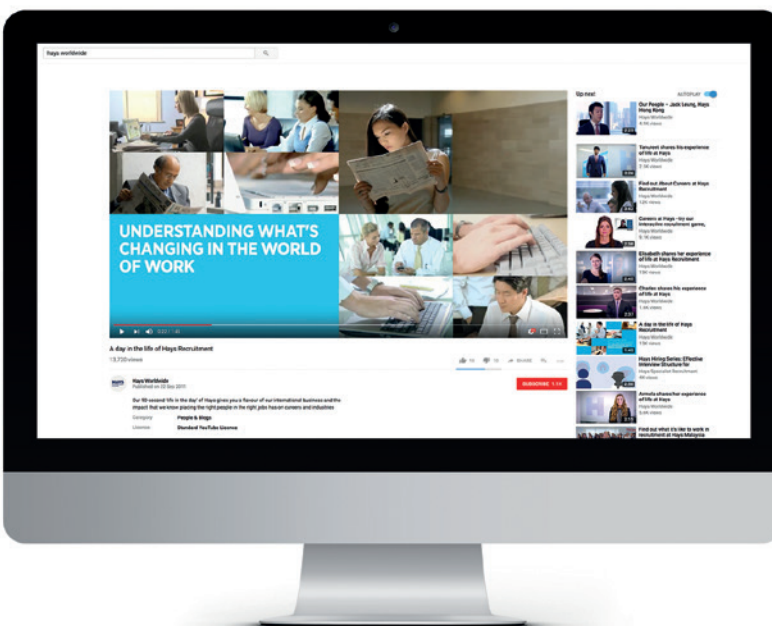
hays worldwide

UNDERSTANDING WHAT'S CHANGING IN THE WORLD OF WORK

A day in the life of Hays Recruitment

13,720 views

Hays Worldwide
Published on 02 Sep 2015

SUBSCRIBE

Our 90-second 'life in the day' of Hays gives you a flavour of our international business and the impact that we know placing the right people in the right jobs has on careers and industries

Category People & Blogs
License Standard YouTube License

Up next AUTOPLAY

Our People – Jacki Leung, Hays Hong Kong
Hays Worldwide

Tanureet shares his experience of life at Hays
Hays Worldwide

Find out About Careers at Hays Recruitment
Hays Worldwide

Careers at Hays - try our interactive recruitment game
Hays Worldwide

Elizabeth shares her experience of life at Hays
Hays Worldwide

Charles shares his experience of life at Hays
Hays Worldwide

A day in the life of Hays Recruitment
Hays Worldwide

Hays Hiring Series: Effective Interview Structure for
Hays Specialist Recruitment

Armelle shares her experience of life at Hays
Hays Worldwide

Find out what it's like to work in recruitment at Hays Malaysia